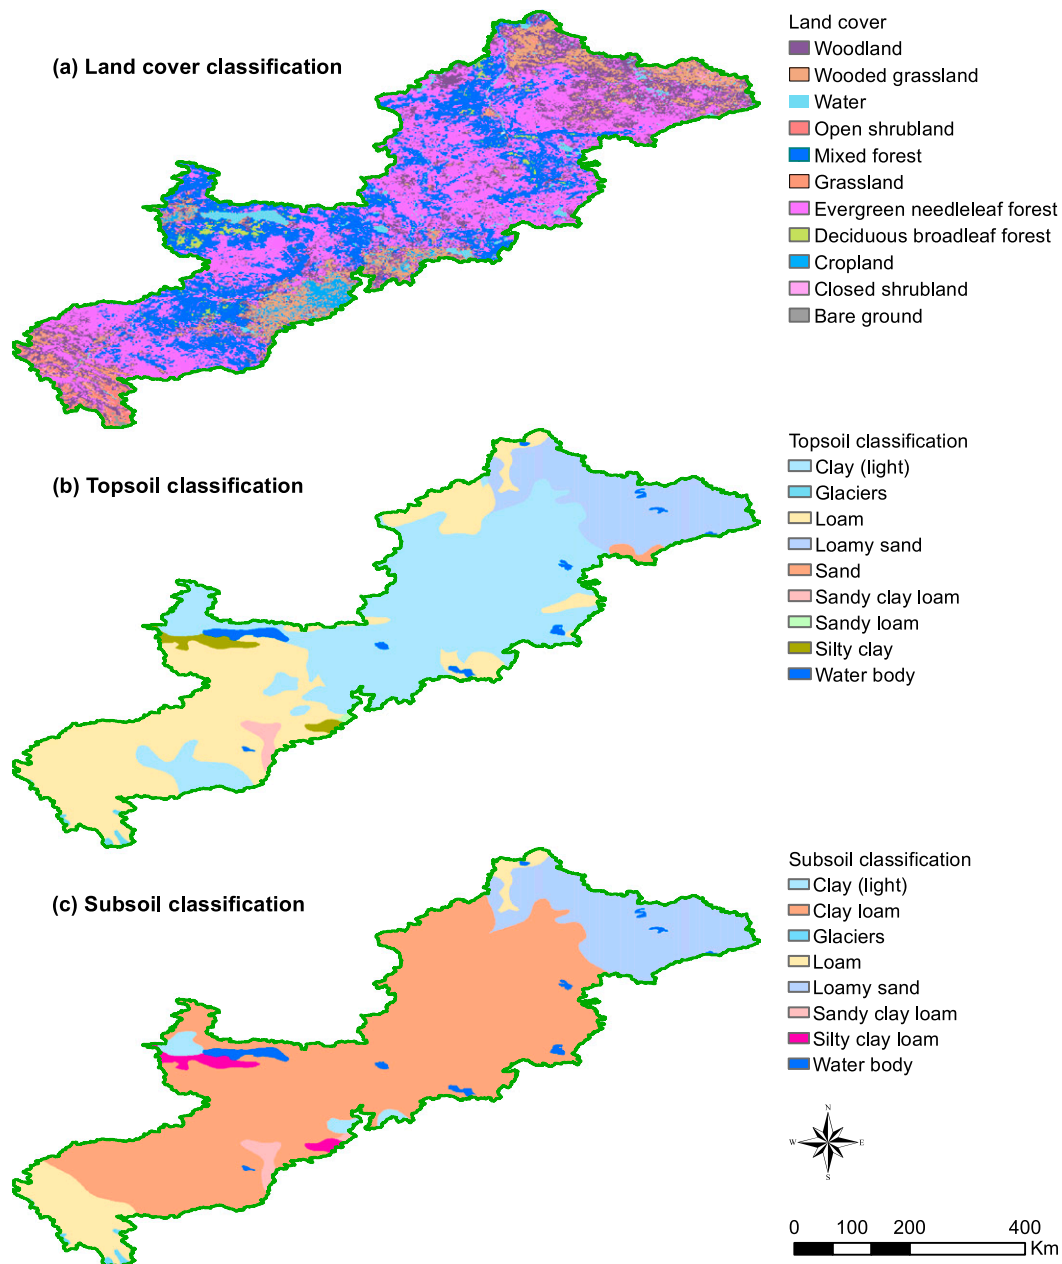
(a) Land cover classification

Land cover
Woodland
Wooded grassland
Water
Open shrubland
Mixed forest
Grassland
Evergreen needleleaf forest
Deciduous broadleaf forest
Cropland
Closed shrubland
Bare ground

(b) Topsoil classification

Topsoil classification
Clay (light)
Glaciers
Loam
Loamy sand
Sand
Sandy clay loam
Sandy loam
Silty clay
Water body

(c) Subsoil classification

Subsoil classification
Clay (light)
Clay loam
Glaciers
Loam
Loamy sand
Sandy clay loam
Silty clay loam
Water body

N
W
E
S

0 100 200 400
Km